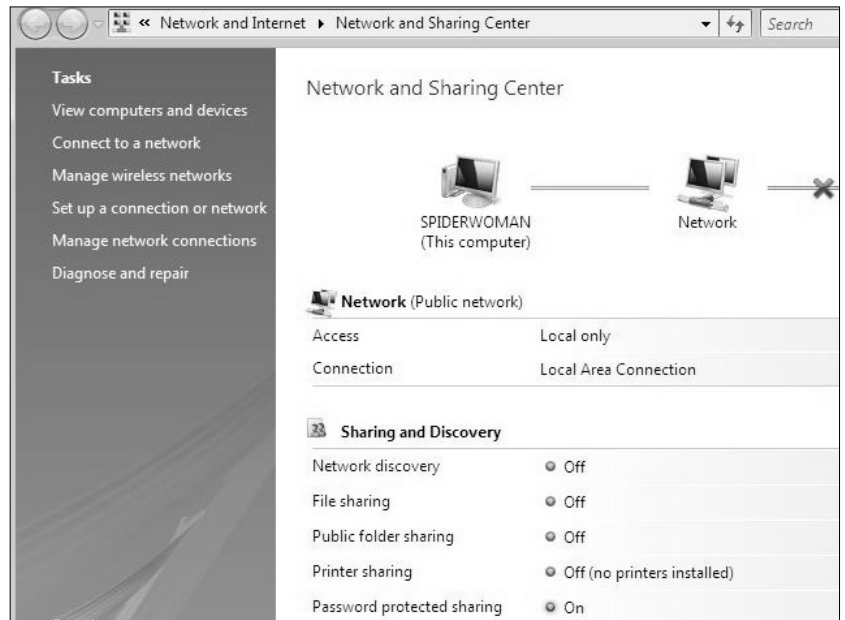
« Network and Internet ▸ Network and Sharing Center

Search

Tasks

View computers and devices

Connect to a network

Manage wireless networks

Set up a connection or network

Manage network connections

Diagnose and repair

Network and Sharing Center

SPIDERWOMAN
(This computer)

Network

Network (Public network)

| | |
|---|---|
| Access | Local only |
| Connection | Local Area Connection |

Sharing and Discovery

| | |
|---|---|
| Network discovery | Off |
| File sharing | Off |
| Public folder sharing | Off |
| Printer sharing | Off (no printers installed) |
| Password protected sharing | On |